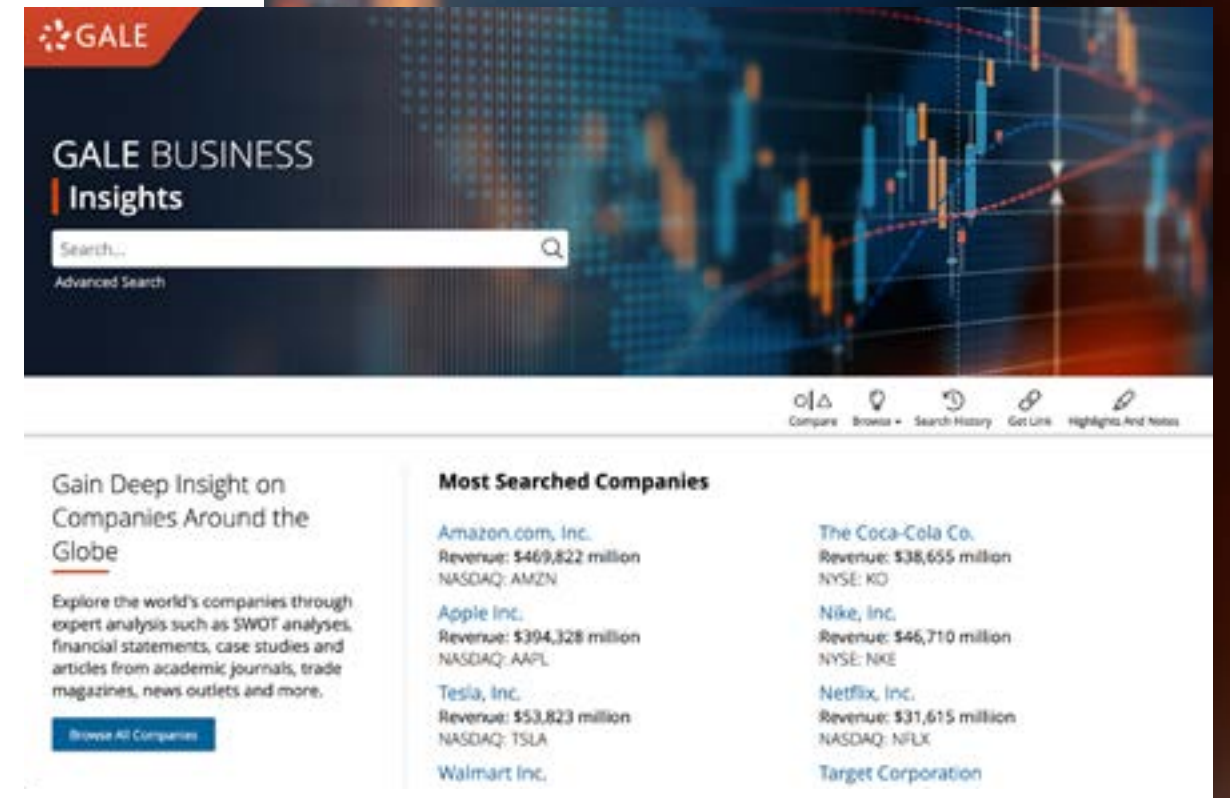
GALE

GALE BUSINESS
Insights

Search...

Advanced Search

Compare Browse Search History Get Link Highlights And Notes

Gain Deep Insight on Companies Around the Globe

Explore the world's companies through expert analysis such as SWOT analyses, financial statements, case studies and articles from academic journals, trade magazines, news outlets and more.

Browse All Companies

Most Searched Companies

Amazon.com, Inc.
Revenue: $469,822 million
NASDAQ: AMZN

Apple Inc.
Revenue: $394,328 million
NASDAQ: AAPL

Tesla, Inc.
Revenue: $53,823 million
NASDAQ: TSLA

Walmart Inc.

The Coca-Cola Co.
Revenue: $38,655 million
NYSE: KO

Nike, Inc.
Revenue: $46,710 million
NYSE: NKE

Netflix, Inc.
Revenue: $31,615 million
NASDAQ: NFLX

Target Corporation